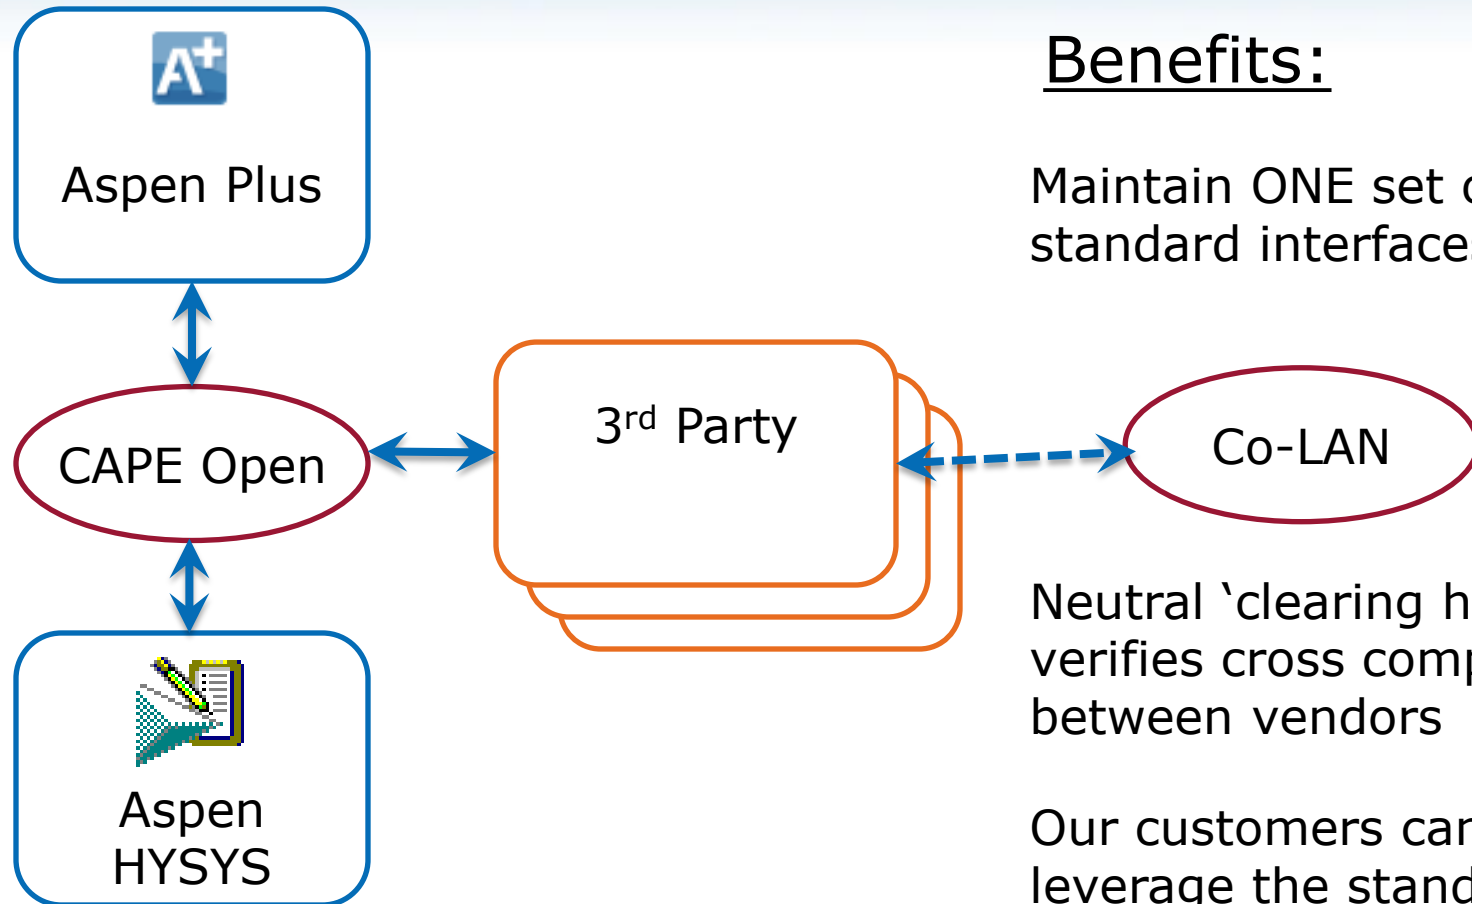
A+

Aspen Plus

CAPE Open

Aspen HYSYS

3rd Party

Co-LAN

Benefits:

Maintain ONE set o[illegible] standard interface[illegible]

Neutral ‘clearing h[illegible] verifies cross comp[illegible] between vendors

Our customers car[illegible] leverage the stand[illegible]